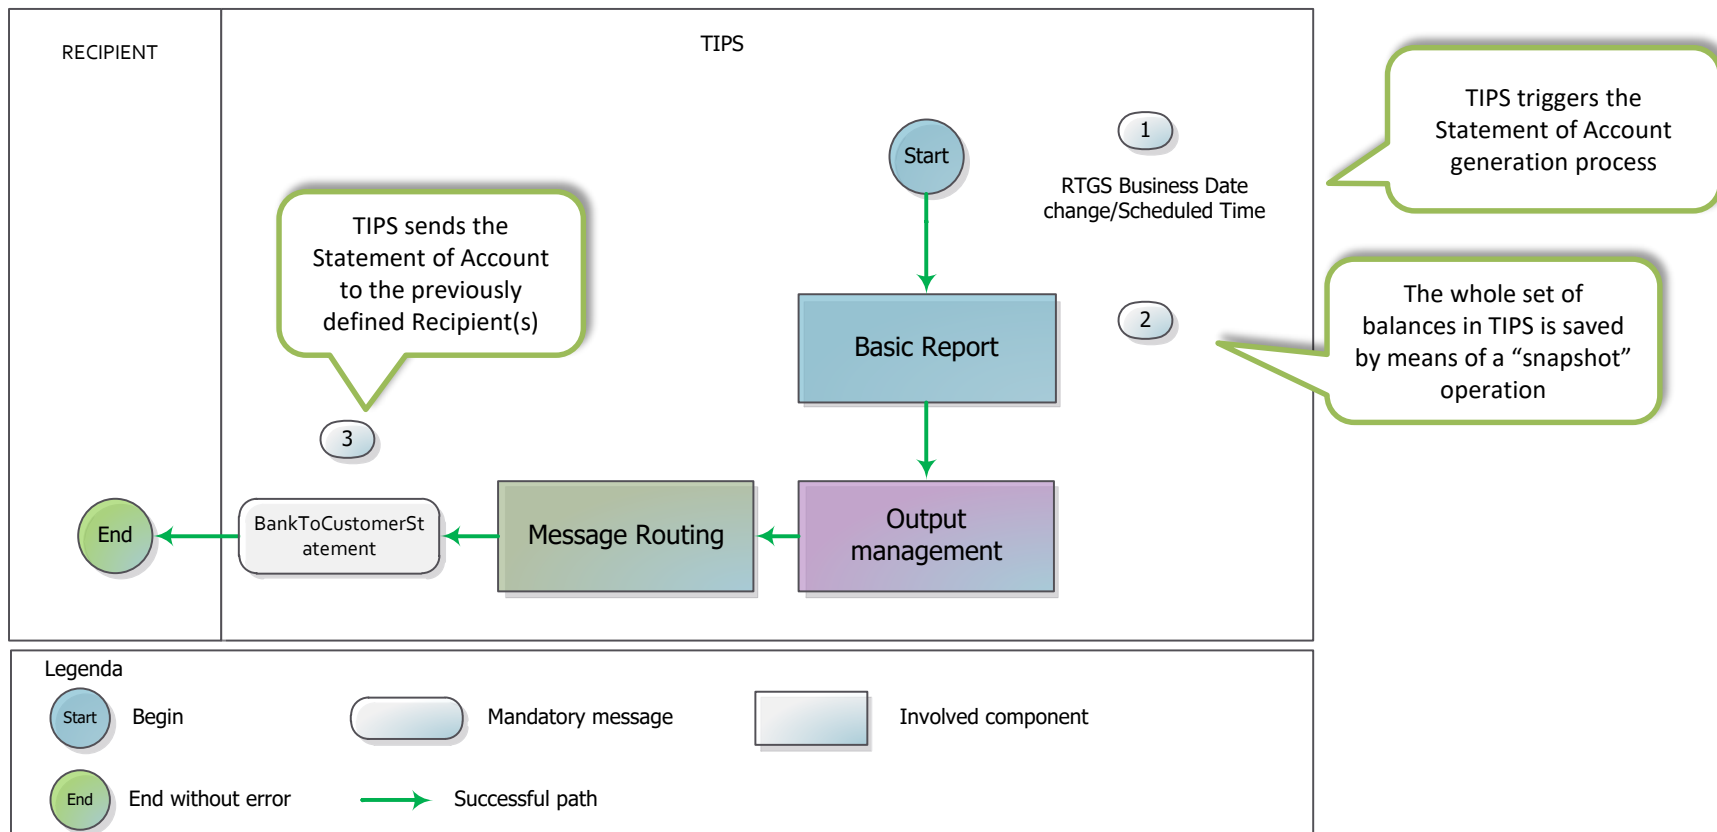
RECIPIENT

TIPS

TIPS triggers the Statement of Account generation process

Start

1

RTGS Business Date change/Scheduled Time

TIPS sends the Statement of Account to the previously defined Recipient(s)

Basic Report

2

The whole set of balances in TIPS is saved by means of a “snapshot” operation

3

End

BankToCustomerStatement

Message Routing

Output management

Legenda

Start

Begin

Mandatory message

Involved component

End

End without error

Successful path